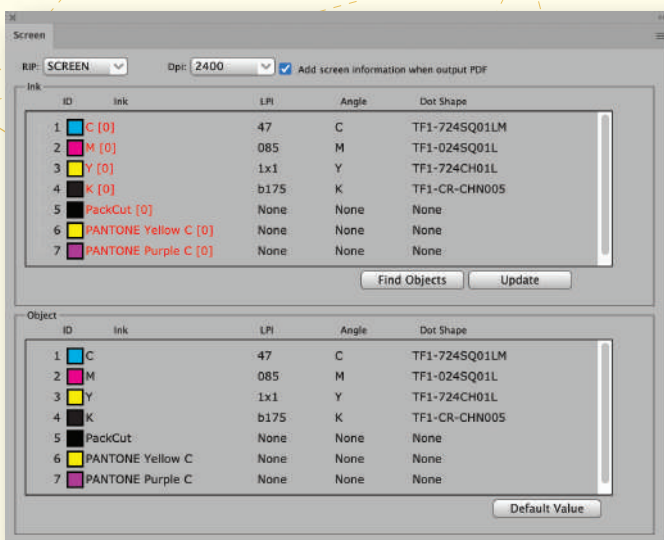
Screen

RIP: SCREEN Dpi: 2400 Add screen information when output PDF

Ink

| ID | Ink | LPI | Angle | Dot Shape |
|---|---|---|---|---|
| 1 | C [0] | 47 | C | TF1-724SQ01LM |
| 2 | M [0] | 085 | M | TF1-024SQ01L |
| 3 | Y [0] | 1x1 | Y | TF1-724CH01L |
| 4 | K [0] | b175 | K | TF1-CR-CHN005 |
| 5 | PackCut [0] | None | None | None |
| 6 | PANTONE Yellow C [0] | None | None | None |
| 7 | PANTONE Purple C [0] | None | None | None |

Find Objects Update

Object

| ID | Ink | LPI | Angle | Dot Shape |
|---|---|---|---|---|
| 1 | C | 47 | C | TF1-724SQ01LM |
| 2 | M | 085 | M | TF1-024SQ01L |
| 3 | Y | 1x1 | Y | TF1-724CH01L |
| 4 | K | b175 | K | TF1-CR-CHN005 |
| 5 | PackCut | None | None | None |
| 6 | PANTONE Yellow C | None | None | None |
| 7 | PANTONE Purple C | None | None | None |

Default Value